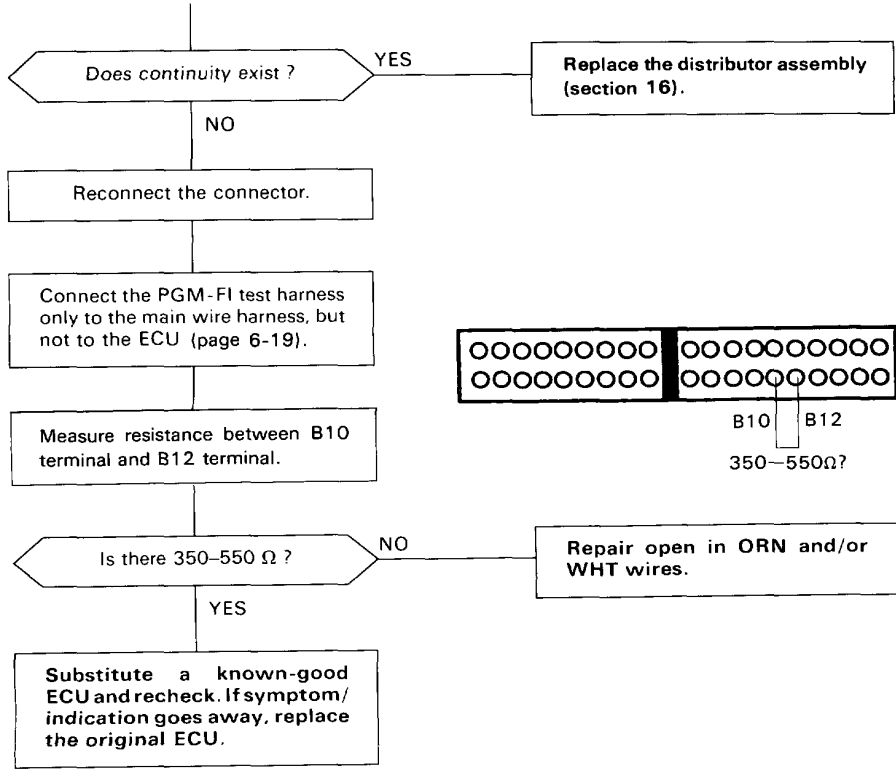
Does continuity exist ?

YES

Replace the distributor assembly (section 16).

NO

Reconnect the connector.

Connect the PGM-FI test harness only to the main wire harness, but not to the ECU (page 6-19).

Measure resistance between B10 terminal and B12 terminal.

B10

B12

350–550Ω?

Is there 350–550 Ω ?

NO

Repair open in ORN and/or WHT wires.

YES

Substitute a known-good ECU and recheck. If symptom/ indication goes away, replace the original ECU.